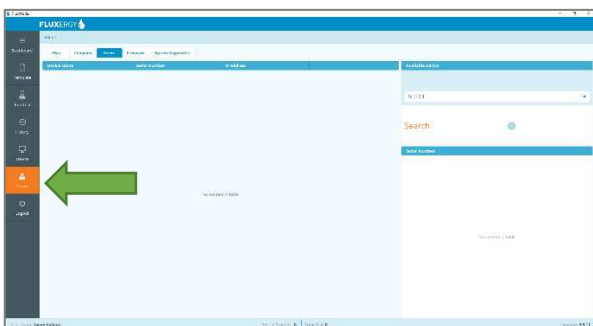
FLUXERGY

Dashboard

Test

History

Devices

Logout

Users

Manage

Complete

Device

Evaluate

System Diagnostics

Device Name

Serial Number

IP Address

No content in table

Available Devices

Search

Serial Number

No content in table

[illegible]